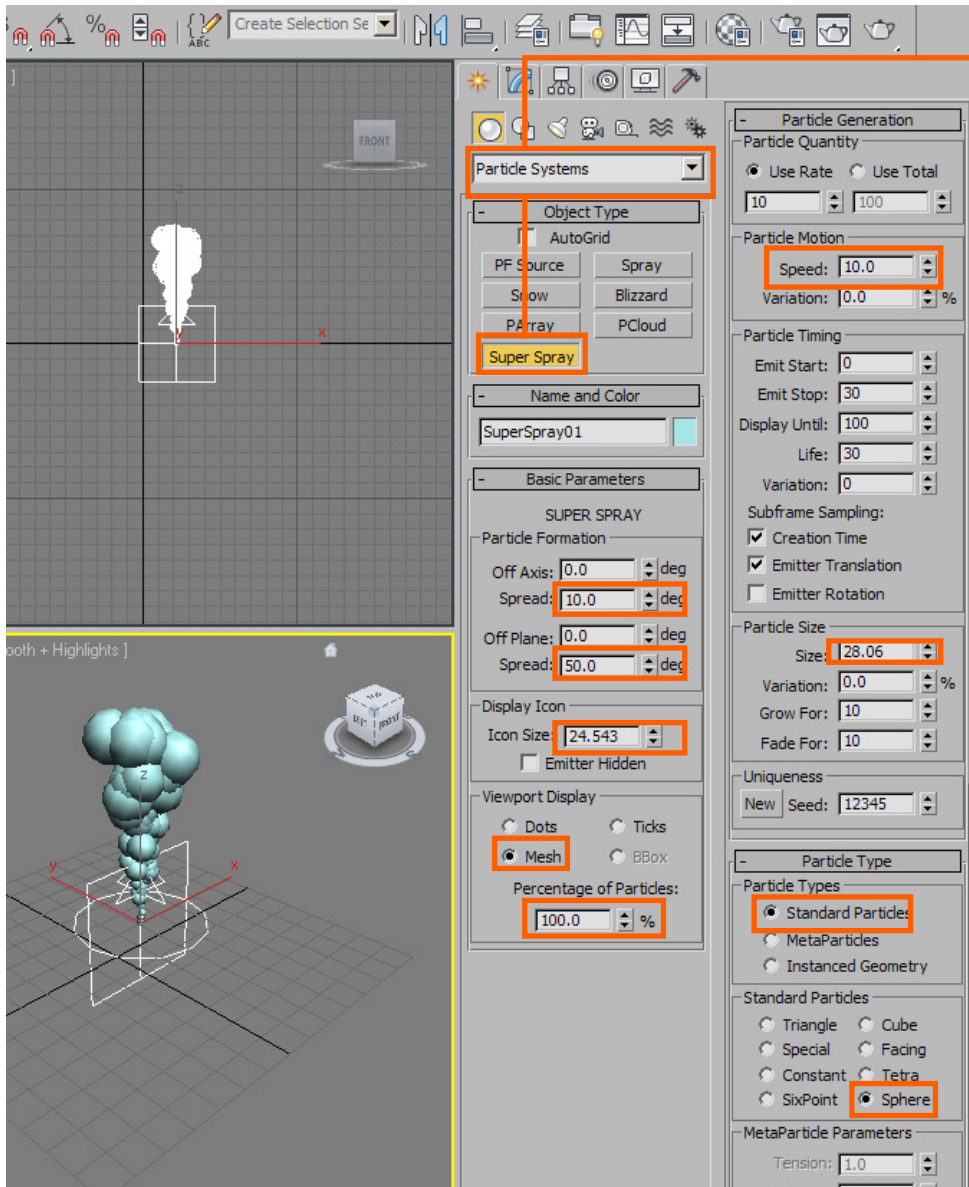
Create Selection Se

FRONT

ooth + Highlights ]

Particle Systems

- Object Type
AutoGrid
PF Source
Spray
Snow
Blizzard
PArray
PCloud
Super Spray

- Name and Color
SuperSpray01

- Basic Parameters
SUPER SPRAY
Particle Formation
Off Axis: 0.0 deg
Spread: 10.0 deg
Off Plane: 0.0 deg
Spread: 50.0 deg

Display Icon
Icon Size: 24.543
Emitter Hidden

Viewport Display
Dots
Ticks
Mesh
BBox
Percentage of Particles:
100.0 %

- Particle Generation
Particle Quantity
Use Rate
Use Total
10
100

Particle Motion
Speed: 10.0
Variation: 0.0 %

Particle Timing
Emit Start: 0
Emit Stop: 30
Display Until: 100
Life: 30
Variation: 0
Subframe Sampling:
Creation Time
Emitter Translation
Emitter Rotation

Particle Size
Size: 28.06
Variation: 0.0 %
Grow For: 10
Fade For: 10

Uniqueness
New
Seed: 12345

- Particle Type
Particle Types
Standard Particles
MetaParticles
Instanced Geometry

Standard Particles
Triangle
Cube
Special
Facing
Constant
Tetra
SixPoint
Sphere

MetaParticle Parameters
Tension: 1.0